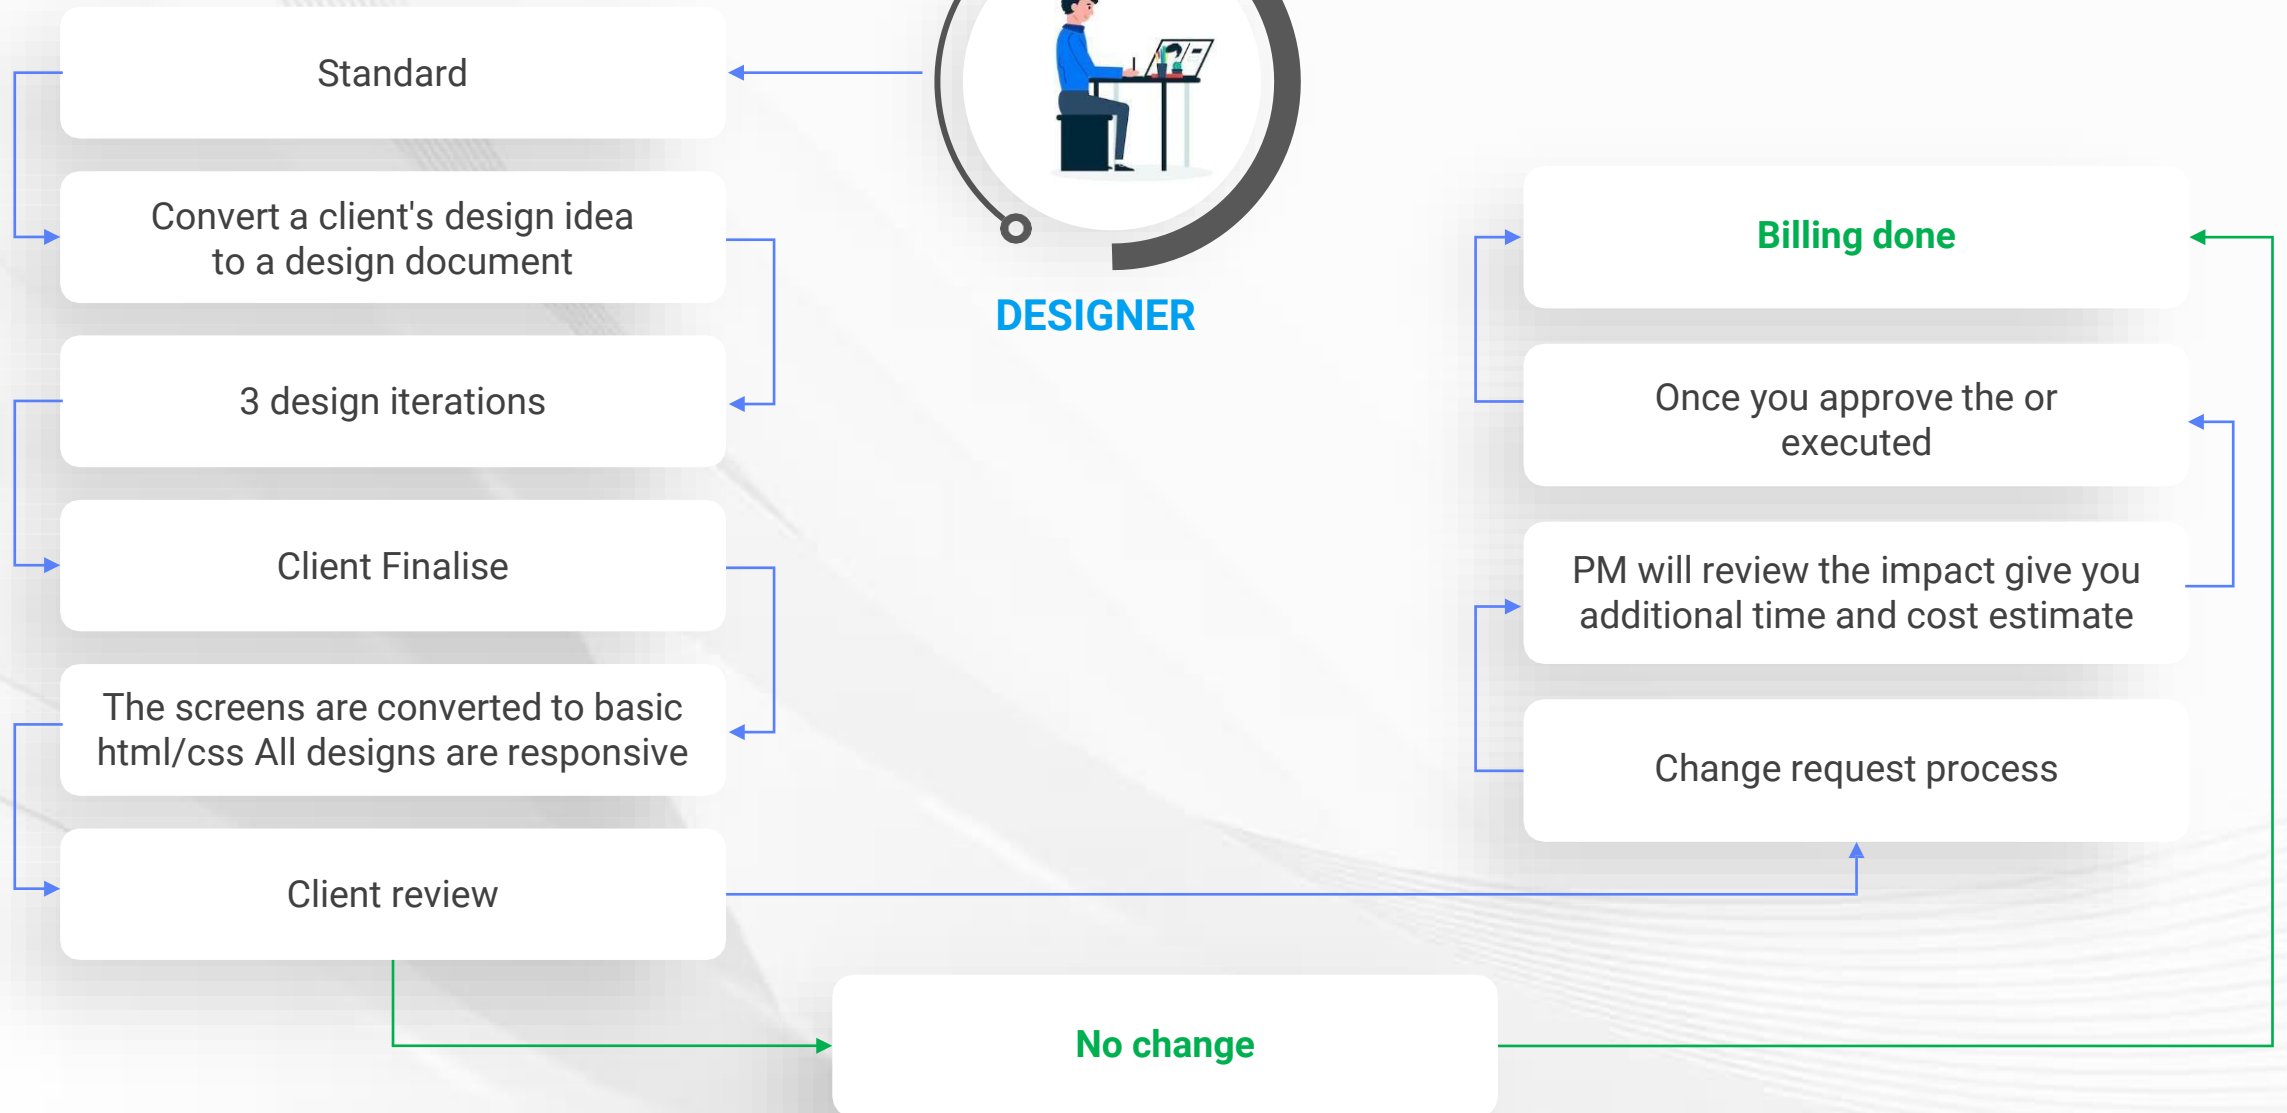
Standard

Convert a client's design idea to a design document

3 design iterations

Client Finalise

The screens are converted to basic html/css All designs are responsive

Client review

DESIGNER

Billing done

Once you approve the or executed

PM will review the impact give you additional time and cost estimate

Change request process

No change